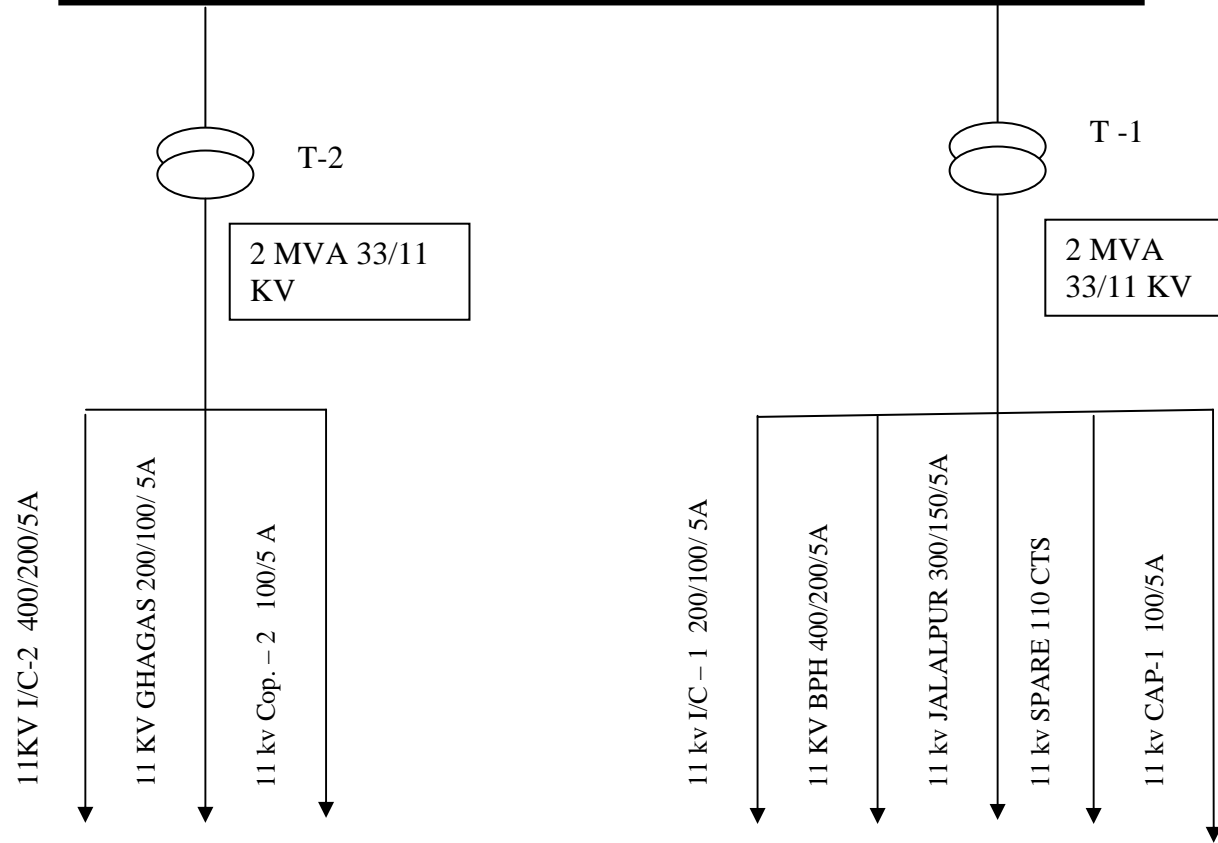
T-2

2 MVA 33/11 KV

11KV I/C-2 400/200/5A

11 KV GHAGAS 200/100/ 5A

11 kv Cop. – 2 100/5 A

T -1

2 MVA 33/11 KV

11 kv I/C – 1 200/100/ 5A

11 KV BPH 400/200/5A

11 kv JALALPUR 300/150/5A

11 kv SPARE 110 CTS

11 kv CAP-1 100/5A